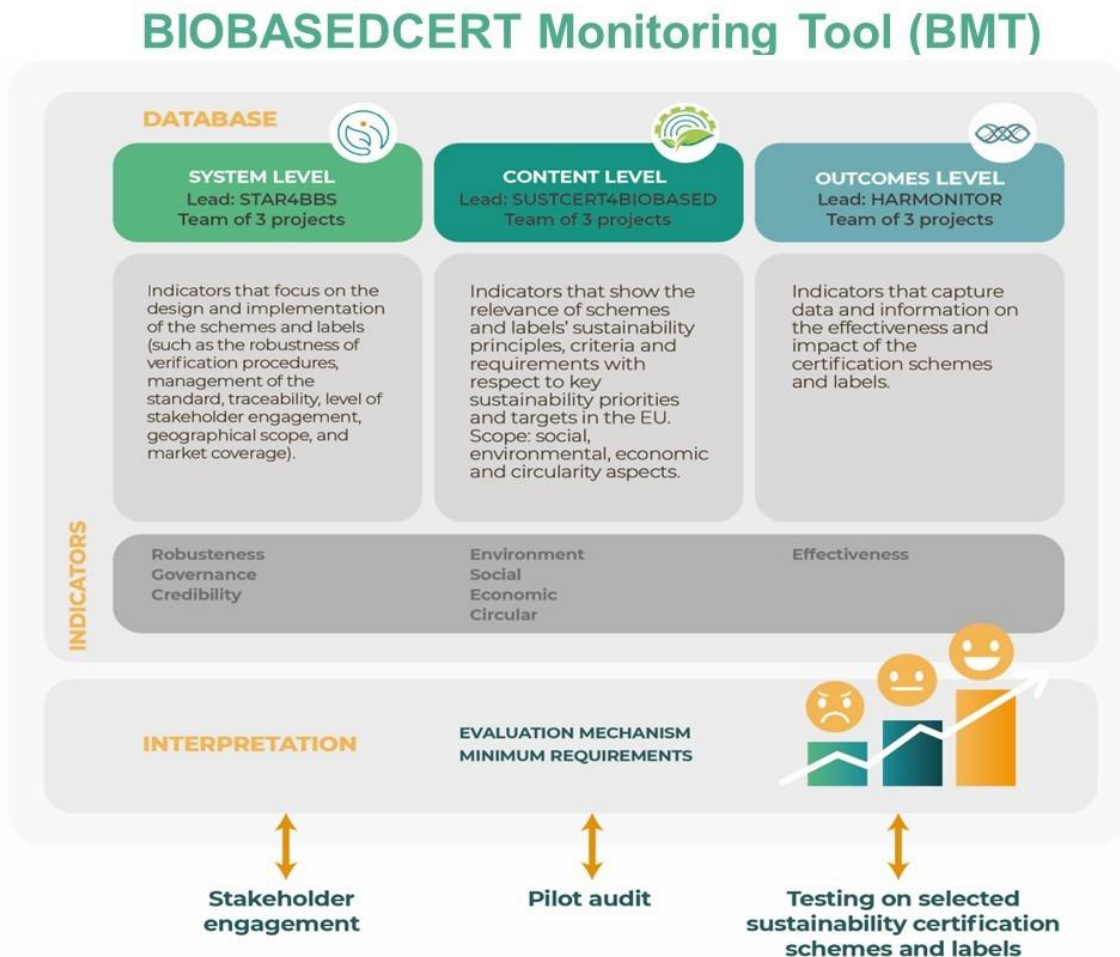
BIOBASEDCERT Monitoring Tool (BMT)

DATABASE

SYSTEM LEVEL
Lead: STAR4BBS
Team of 3 projects

CONTENT LEVEL
Lead: SUSTCERT4BIOBASED
Team of 3 projects

OUTCOMES LEVEL
Lead: HARMONITOR
Team of 3 projects

Indicators that focus on the design and implementation of the schemes and labels (such as the robustness of verification procedures, management of the standard, traceability, level of stakeholder engagement, geographical scope, and market coverage).

Indicators that show the relevance of schemes and labels' sustainability principles, criteria and requirements with respect to key sustainability priorities and targets in the EU. Scope: social, environmental, economic and circularity aspects.

Indicators that capture data and information on the effectiveness and impact of the certification schemes and labels.

INDICATORS

Robusteness
Governance
Credibility

Environment
Social
Economic
Circular

Effectiveness

INTERPRETATION

EVALUATION MECHANISM
MINIMUM REQUIREMENTS

Stakeholder engagement

Pilot audit

Testing on selected sustainability certification schemes and labels